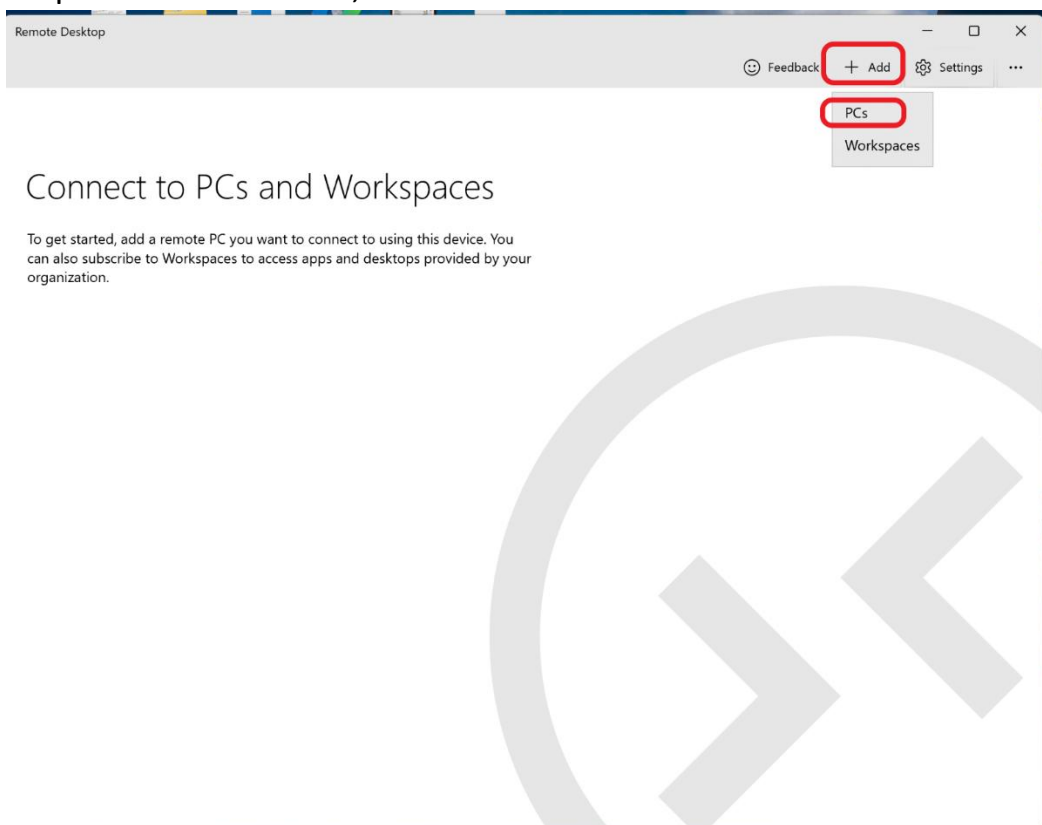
Remote Desktop

Feedback + Add Settings ...

PCs
Workspaces

Connect to PCs and Workspaces

To get started, add a remote PC you want to connect to using this device. You can also subscribe to Workspaces to access apps and desktops provided by your organization.